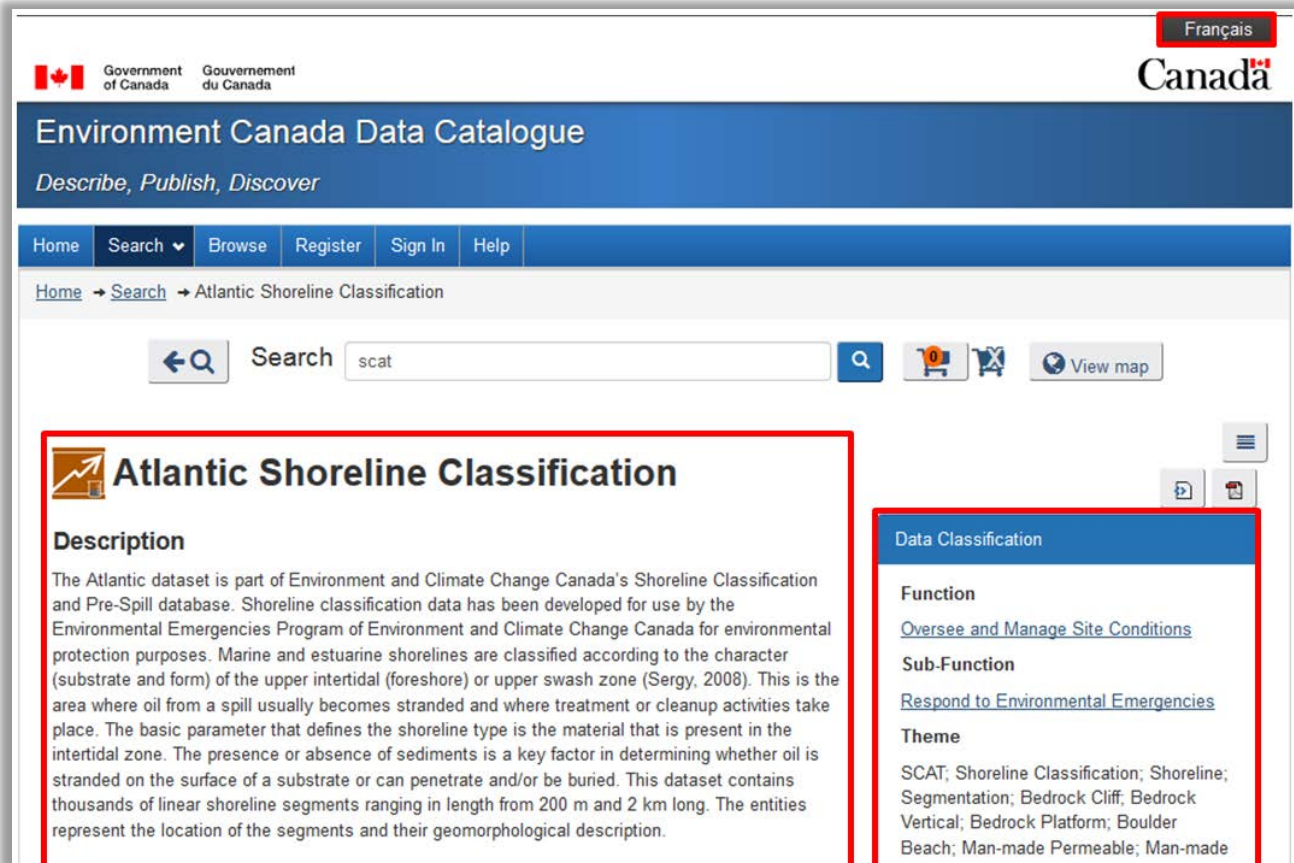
Français

Government of Canada Gouvernement du Canada

Canada

Environment Canada Data Catalogue

Describe, Publish, Discover

Home | Search | Browse | Register | Sign In | Help

Home → Search → Atlantic Shoreline Classification

Search scat

0

View map

Atlantic Shoreline Classification

Description

The Atlantic dataset is part of Environment and Climate Change Canada's Shoreline Classification and Pre-Spill database. Shoreline classification data has been developed for use by the Environmental Emergencies Program of Environment and Climate Change Canada for environmental protection purposes. Marine and estuarine shorelines are classified according to the character (substrate and form) of the upper intertidal (foreshore) or upper swash zone (Sergy, 2008). This is the area where oil from a spill usually becomes stranded and where treatment or cleanup activities take place. The basic parameter that defines the shoreline type is the material that is present in the intertidal zone. The presence or absence of sediments is a key factor in determining whether oil is stranded on the surface of a substrate or can penetrate and/or be buried. This dataset contains thousands of linear shoreline segments ranging in length from 200 m and 2 km long. The entities represent the location of the segments and their geomorphological description.

Data Classification

Function

Oversee and Manage Site Conditions

Sub-Function

Respond to Environmental Emergencies

Theme

SCAT; Shoreline Classification; Shoreline; Segmentation; Bedrock Cliff; Bedrock Vertical; Bedrock Platform; Boulder Beach; Man-made Permeable; Man-made